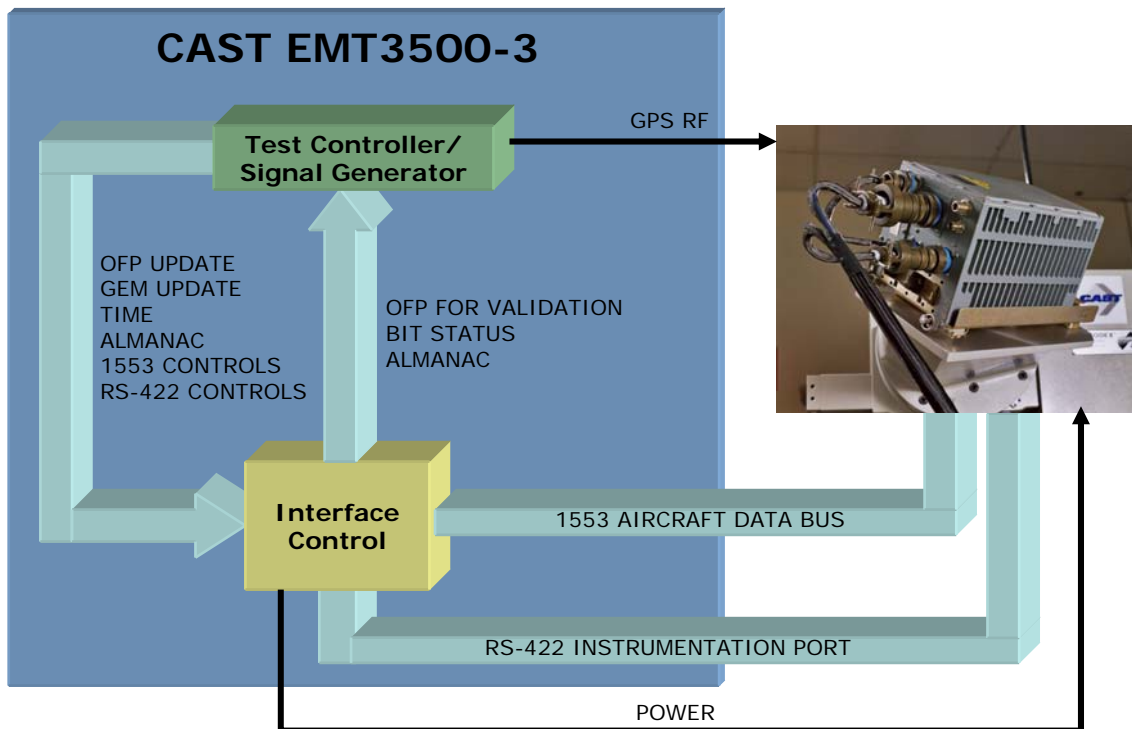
CAST EMT3500-3

Test Controller/
Signal Generator

GPS RF

OFP UPDATE
GEM UPDATE
TIME
ALMANAC
1553 CONTROLS
RS-422 CONTROLS

OFP FOR VALIDATION
BIT STATUS
ALMANAC

CAST

Interface
Control

1553 AIRCRAFT DATA BUS

RS-422 INSTRUMENTATION PORT

POWER